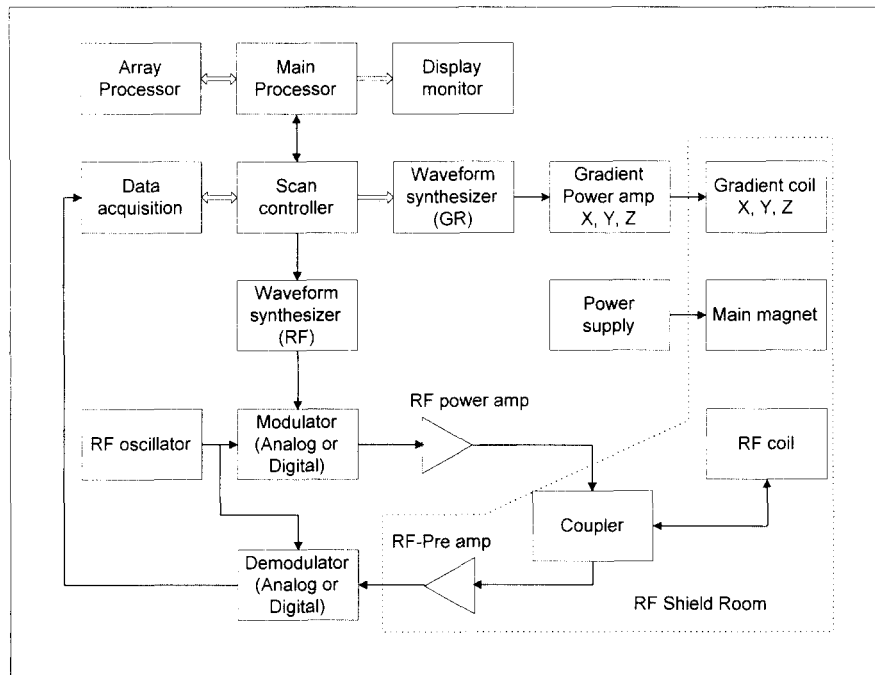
Array Processor

Main Processor

Display monitor

Data acquisition

Scan controller

Waveform synthesizer (GR)

Gradient Power amp X, Y, Z

Gradient coil X, Y, Z

Waveform synthesizer (RF)

Power supply

Main magnet

RF power amp

RF oscillator

Modulator (Analog or Digital)

RF coil

Coupler

RF-Pre amp

Demodulator (Analog or Digital)

RF Shield Room